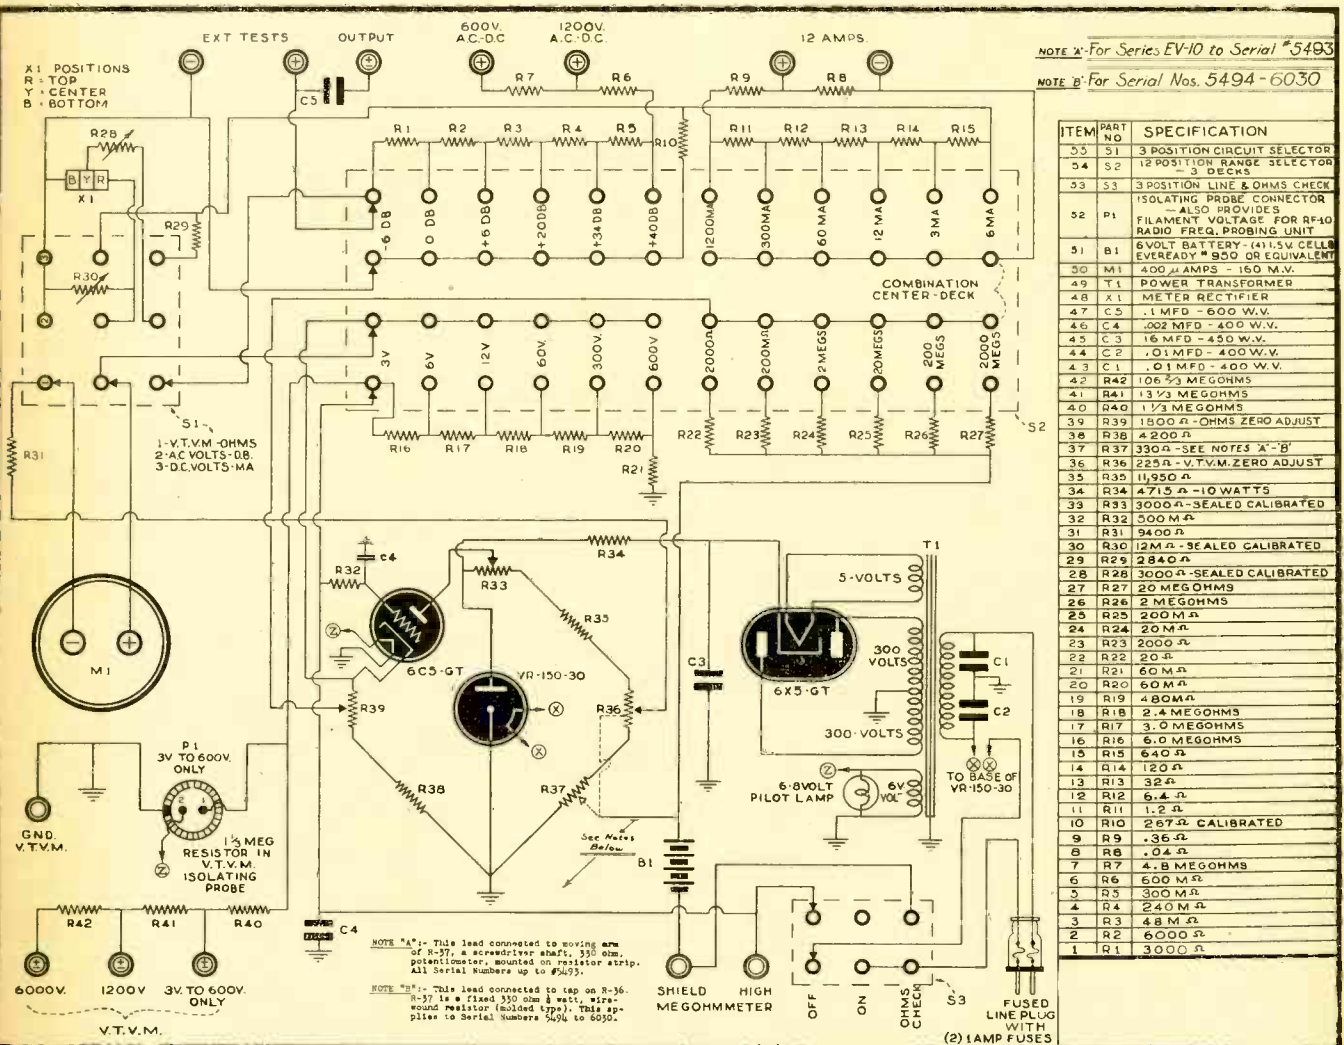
NOTE 'A'-For Series EV-10 to Serial #5493

NOTE 'B'-For Serial Nos. 5494-6030

X1 POSITIONS
R - TOP
Y - CENTER
B - BOTTOM

EXT TESTS

OUTPUT

600V. A.C.-D.C.

1200V. A.C.-D.C.

12 AMPS.

C5

R7 R6 R9 R8

R28

R1 R2 R3 R4 R5 R10 R11 R12 R13 R14 R15

B Y R

X1

R29

R30

-6 DB 0 DB +6 DB +20DB +34 DB +40DB 1200MA 300MA 60 MA 12 MA 3 MA 6MA

COMBINATION CENTER-DECK

3V 6V 12V 60V 300V 600V 2000Ω 200MΩ 2MEGS 20MEGS 200 MEGS 2000 MEGS

S1

1-V.T.V.M.-OHMS
2-A.C. VOLTS-DB.
3-D.C. VOLTS-MA

R31

R16 R17 R18 R19 R20

R21

R22 R23 R24 R25 R26 R27

S2

R34

C4

R32

R33

R35

6C5-GT

VR-150-30

M1

R39

R36

C3

5-VOLTS

300 VOLTS

6X5-GT

300-VOLTS

T1

C1

C2

6-8VOLT PILOT LAMP

6V VOLT

TO BASE OF VR-150-30

P1
3V TO 600V. ONLY

GND. V.T.V.M.

1 1/3 MEG RESISTOR IN V.T.V.M. ISOLATING PROBE

R38

R37

See Notes Below

B1

R42 R41 R40

C4

6000V. 1200V 3V. TO 600V. ONLY

V.T.V.M.

NOTE "A":- This lead connected to moving arm of R-37, a screwdriver shaft, 330 ohm, potentiometer, mounted on resistor strip. All Serial Numbers up to #5493.

NOTE "B":- This lead connected to tap on R-36. R-37 is a fixed 330 ohm ½ watt, wire-wound resistor (molded type). This applies to Serial Numbers 5494 to 6030.

SHIELD

HIGH MEGOHMMETER

OFF ON OHMS CHECK

S3

FUSED LINE PLUG WITH (2) 1 AMP FUSES

| ITEM | PART NO | SPECIFICATION |
|---|---|---|
| 55 | S1 | 3 POSITION CIRCUIT SELECTOR |
| 54 | S2 | 12 POSITION RANGE SELECTOR — 3 DECKS |
| 53 | S3 | 3 POSITION LINE & OHMS CHECK |
| 52 | P1 | ISOLATING PROBE CONNECTOR —ALSO PROVIDES FILAMENT VOLTAGE FOR RF-10 RADIO FREQ. PROBING UNIT |
| 51 | B1 | 6 VOLT BATTERY-(4) 1.5V. CELLS EVEREADY #950 OR EQUIVALENT |
| 50 | M1 | 400 μ AMPS - 160 M.V. |
| 49 | T1 | POWER TRANSFORMER |
| 48 | X1 | METER RECTIFIER |
| 47 | C5 | .1 MFD - 600 W.V. |
| 46 | C4 | .002 MFD - 400 W.V. |
| 45 | C3 | 16 MFD - 450 W.V. |
| 44 | C2 | .01 MFD - 400 W.V. |
| 43 | C1 | .01 MFD - 400 W.V. |
| 42 | R42 | 106 2/3 MEGOHMS |
| 41 | R41 | 13 1/3 MEGOHMS |
| 40 | R40 | 1 1/3 MEGOHMS |
| 39 | R39 | 1500 Ω - OHMS ZERO ADJUST |
| 38 | R38 | 4200 Ω |
| 37 | R37 | 330 Ω - SEE NOTES 'A'-'B' |
| 36 | R36 | 225 Ω - V.T.V.M. ZERO ADJUST |
| 35 | R35 | 11,950 Ω |
| 34 | R34 | 4715 Ω - 10 WATTS |
| 33 | R33 | 3000 Ω - SEALED CALIBRATED |
| 32 | R32 | 500 M Ω |
| 31 | R31 | 9400 Ω |
| 30 | R30 | 12M Ω - SEALED CALIBRATED |
| 29 | R29 | 2840 Ω |
| 28 | R28 | 3000 Ω - SEALED CALIBRATED |
| 27 | R27 | 20 MEGOHMS |
| 26 | R26 | 2 MEGOHMS |
| 25 | R25 | 200 M Ω |
| 24 | R24 | 20 M Ω |
| 23 | R23 | 2000 Ω |
| 22 | R22 | 20 Ω |
| 21 | R21 | 60 M Ω |
| 20 | R20 | 60 M Ω |
| 19 | R19 | 480 M Ω |
| 18 | R18 | 2.4 MEGOHMS |
| 17 | R17 | 3.0 MEGOHMS |
| 16 | R16 | 6.0 MEGOHMS |
| 15 | R15 | 640 Ω |
| 14 | R14 | 120 Ω |
| 13 | R13 | 32 Ω |
| 12 | R12 | 6.4 Ω |
| 11 | R11 | 1.2 Ω |
| 10 | R10 | 267 Ω CALIBRATED |
| 9 | R9 | .36 Ω |
| 8 | R8 | .04 Ω |
| 7 | R7 | 4.8 MEGOHMS |
| 6 | R6 | 600 M Ω |
| 5 | R5 | 300 M Ω |
| 4 | R4 | 240 M Ω |
| 3 | R3 | 48 M Ω |
| 2 | R2 | 6000 Ω |
| 1 | R1 | 3000 Ω |